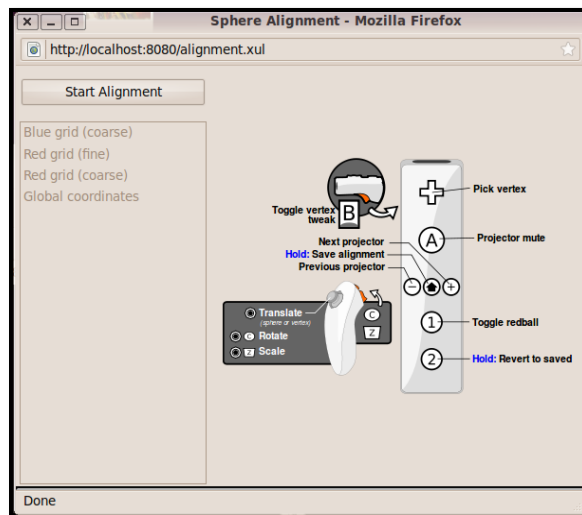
Sphere Alignment - Mozilla Firefox

http://localhost:8080/alignment.xul

Start Alignment

Blue grid (coarse)
Red grid (fine)
Red grid (coarse)
Global coordinates

Toggle vertex tweak
B
Pick vertex
Next projector
Hold: Save alignment
Previous projector
A
Projector mute
Translate
(sphere or vertex)
C Rotate
Z Scale
C
Z
1
Toggle redball
2
Hold: Revert to saved

Done